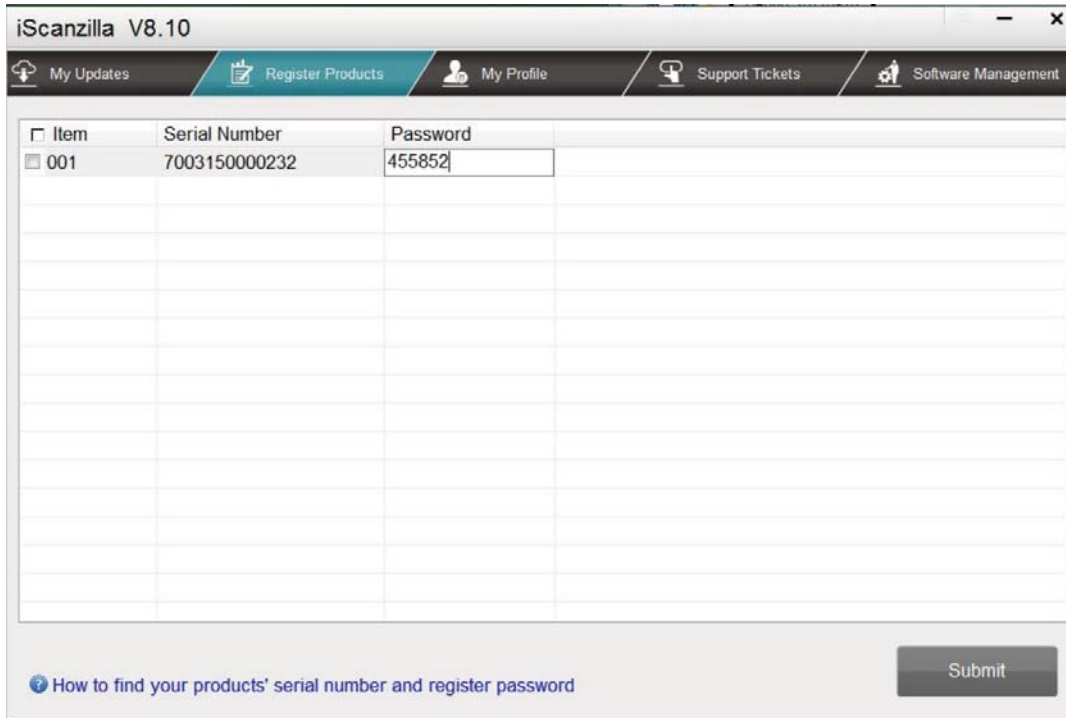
iScanzilla V8.10

My Updates
Register Products
My Profile
Support Tickets
Software Management

| Item | Serial Number | Password |
|---|---|---|
| 001 | 7003150000232 | 455852 |

How to find your products' serial number and register password

Submit